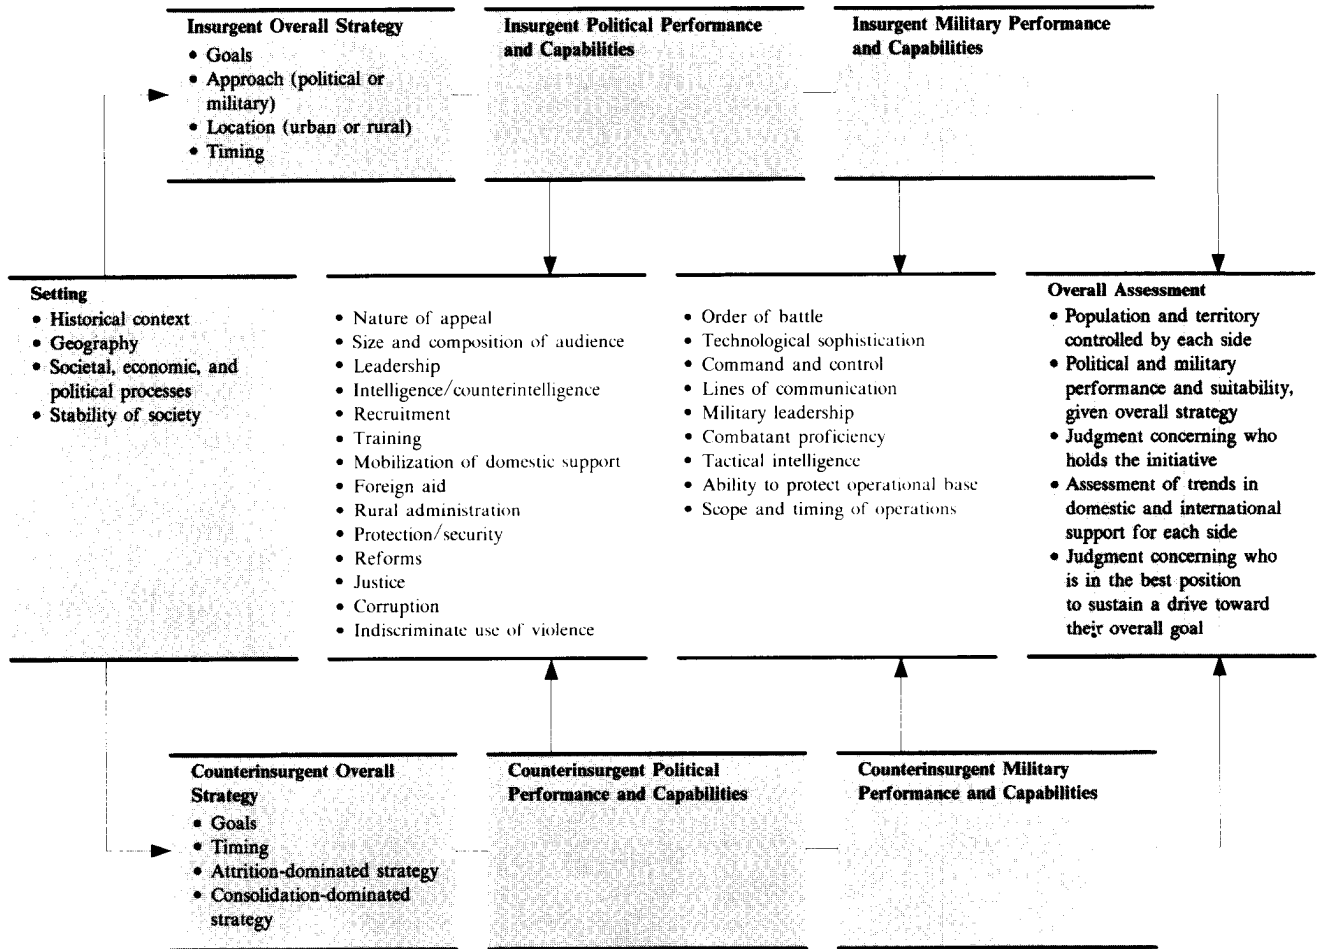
**Insurgent Overall Strategy**
- Goals
- Approach (political or military)
- Location (urban or rural)
- Timing

**Insurgent Political Performance and Capabilities**

**Insurgent Military Performance and Capabilities**

**Setting**
- Historical context
- Geography
- Societal, economic, and political processes
- Stability of society

- Nature of appeal
- Size and composition of audience
- Leadership
- Intelligence/counterintelligence
- Recruitment
- Training
- Mobilization of domestic support
- Foreign aid
- Rural administration
- Protection/security
- Reforms
- Justice
- Corruption
- Indiscriminate use of violence

- Order of battle
- Technological sophistication
- Command and control
- Lines of communication
- Military leadership
- Combatant proficiency
- Tactical intelligence
- Ability to protect operational base
- Scope and timing of operations

**Overall Assessment**
- Population and territory controlled by each side
- Political and military performance and suitability, given overall strategy
- Judgment concerning who holds the initiative
- Assessment of trends in domestic and international support for each side
- Judgment concerning who is in the best position to sustain a drive toward their overall goal

**Counterinsurgent Overall Strategy**
- Goals
- Timing
- Attrition-dominated strategy
- Consolidation-dominated strategy

**Counterinsurgent Political Performance and Capabilities**

**Counterinsurgent Military Performance and Capabilities**